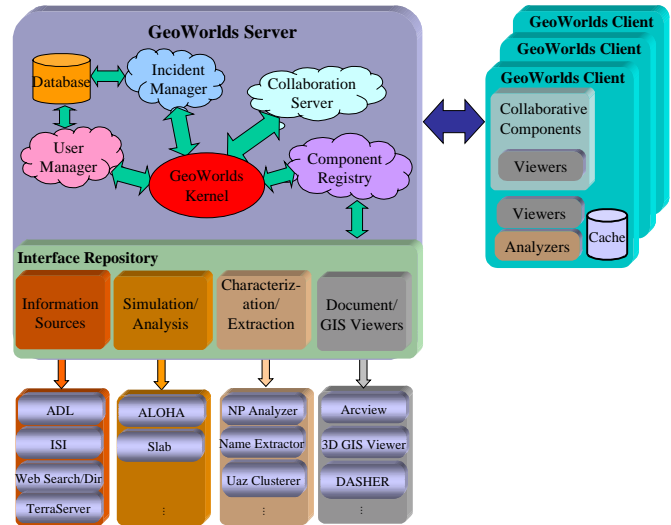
GeoWorlds Server

Database

Incident Manager

Collaboration Server

User Manager

GeoWorlds Kernel

Component Registry

Interface Repository

Information Sources

Simulation/ Analysis

Characterization/ Extraction

Document/ GIS Viewers

ADL

ISI

Web Search/Dir

TerraServer

ALOHA

Slab

⋮

NP Analyzer

Name Extractor

Uaz Clusterer

⋮

Arcview

3D GIS Viewer

DASHER

⋮

GeoWorlds Client

GeoWorlds Client

GeoWorlds Client

Collaborative Components

Viewers

Viewers

Analyzers

Cache